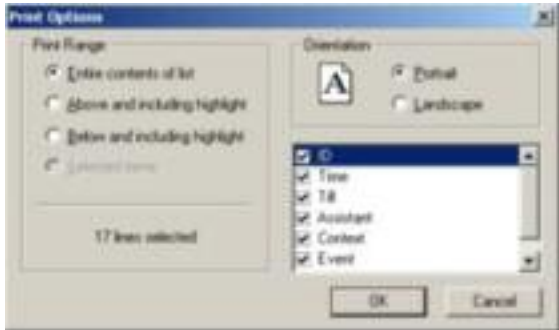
Print Options

Print Range

Entire contents of list

Above and including highlight

Below and including highlight

Selected items

17 lines selected

Orientation

A

Portrait

Landscape

ID
Time
Till
Assistant
Context
Event

OK

Cancel